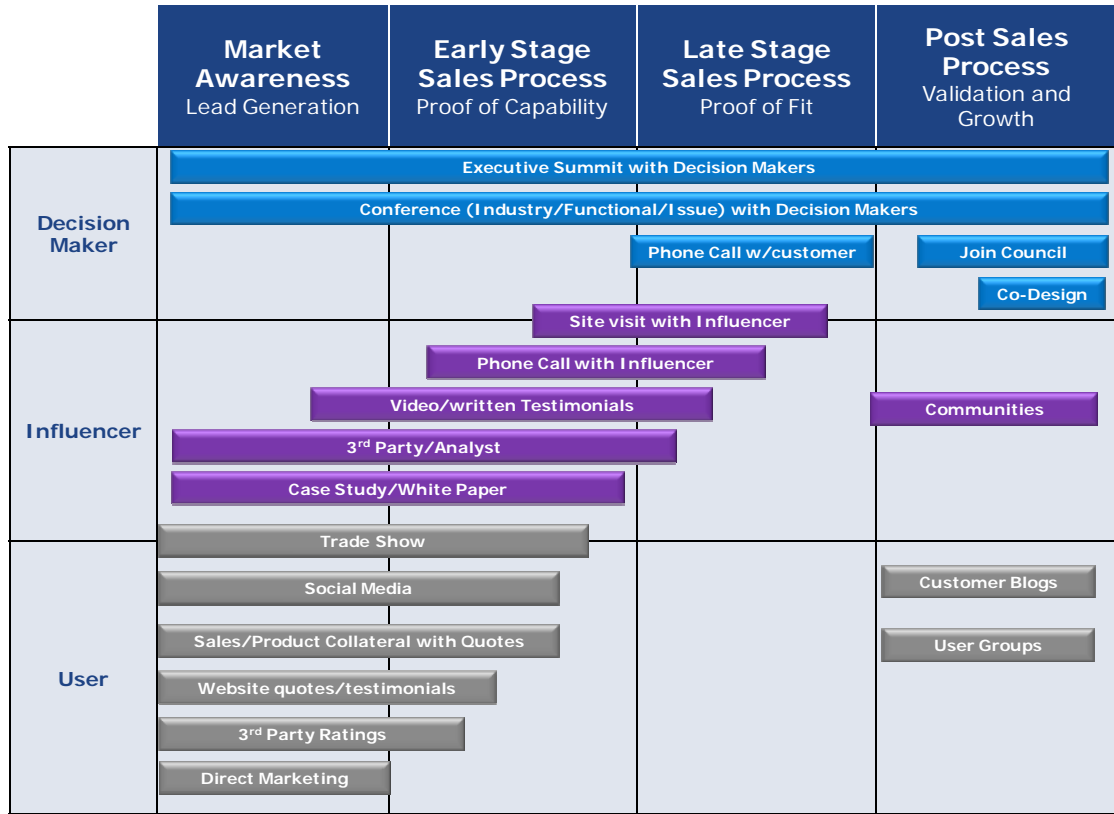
Market Awareness
Lead Generation

Early Stage Sales Process
Proof of Capability

Late Stage Sales Process
Proof of Fit

Post Sales Process
Validation and Growth

Decision Maker

Executive Summit with Decision Makers

Conference (Industry/Functional/Issue) with Decision Makers

Phone Call w/customer

Join Council

Co-Design

Influencer

Site visit with Influencer

Phone Call with Influencer

Video/written Testimonials

Communities

3$^{rd}$ Party/Analyst

Case Study/White Paper

User

Trade Show

Social Media

Customer Blogs

Sales/Product Collateral with Quotes

User Groups

Website quotes/testimonials

3$^{rd}$ Party Ratings

Direct Marketing